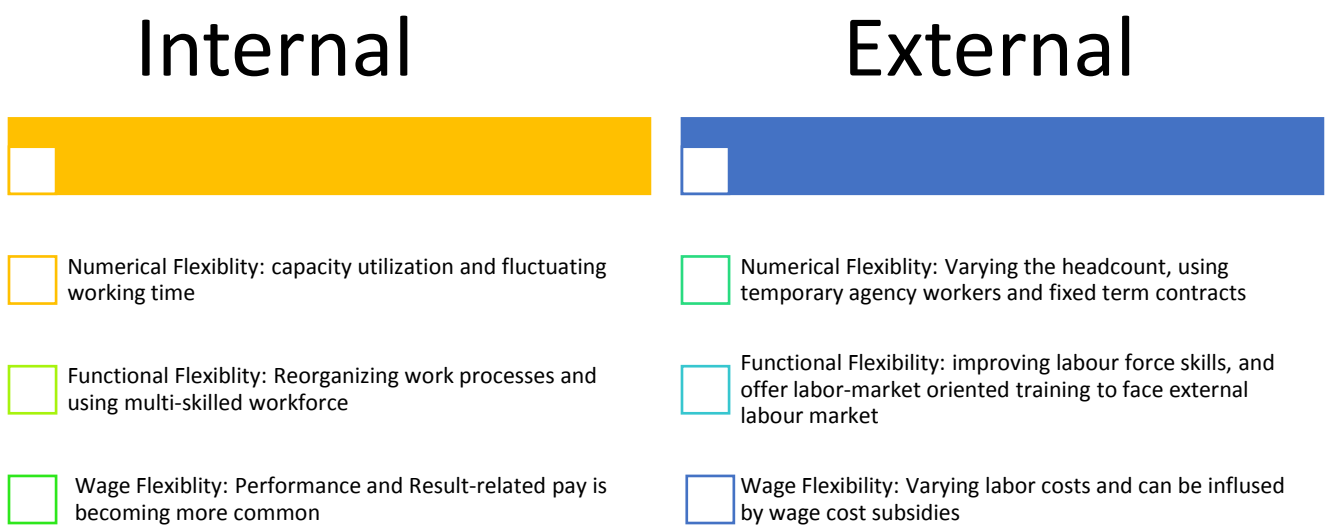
Internal

External

Numerical Flexiblity: capacity utilization and fluctuating working time

Numerical Flexiblity: Varying the headcount, using temporary agency workers and fixed term contracts

Functional Flexiblity: Reorganizing work processes and using multi-skilled workforce

Functional Flexibility: improving labour force skills, and offer labor-market oriented training to face external labour market

Wage Flexiblity: Performance and Result-related pay is becoming more common

Wage Flexibility: Varying labor costs and can be inflused by wage cost subsidies